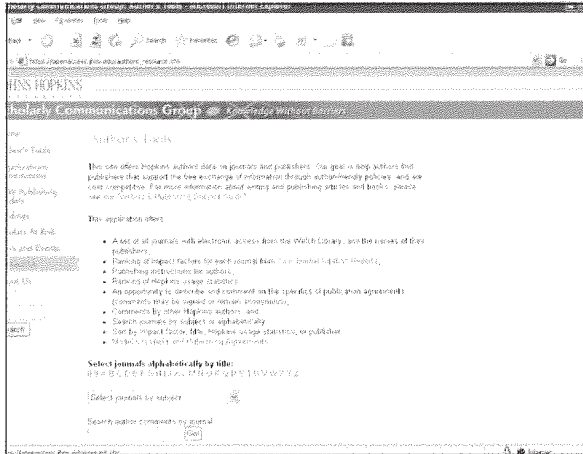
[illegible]

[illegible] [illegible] Favorites Tools Help

Back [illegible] Search Favorites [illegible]

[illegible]

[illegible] HOPKINS

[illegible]holarly Communications Group Knowledge Without Barriers

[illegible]

Authors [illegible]

This site offers Hopkins authors data on journals and publishers. Our goal is help authors find publishers that support the free exchange of information through author-friendly policies, and are cost competitive. For more information about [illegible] and publishing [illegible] and books, please see our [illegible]

This application offers:

- A list of all journals with electronic access from the Welch Library, and the names of their publishers,
- Rankings of impact factors for each journal from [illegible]
- Publishing instructions for authors,
- Rankings of Hopkins usage statistics,
- An opportunity to describe and comment on the specifics of publication agreements (comments may be signed or remain anonymous),
- Comments by other Hopkins authors, and
- Search journals by subject or alphabetically
- Sort by Impact Factor, title, Hopkins usage statistics, or publisher
- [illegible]

Select journals alphabetically by title:
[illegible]

Select journals by subject

Search author comments by journal

Go

Search

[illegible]